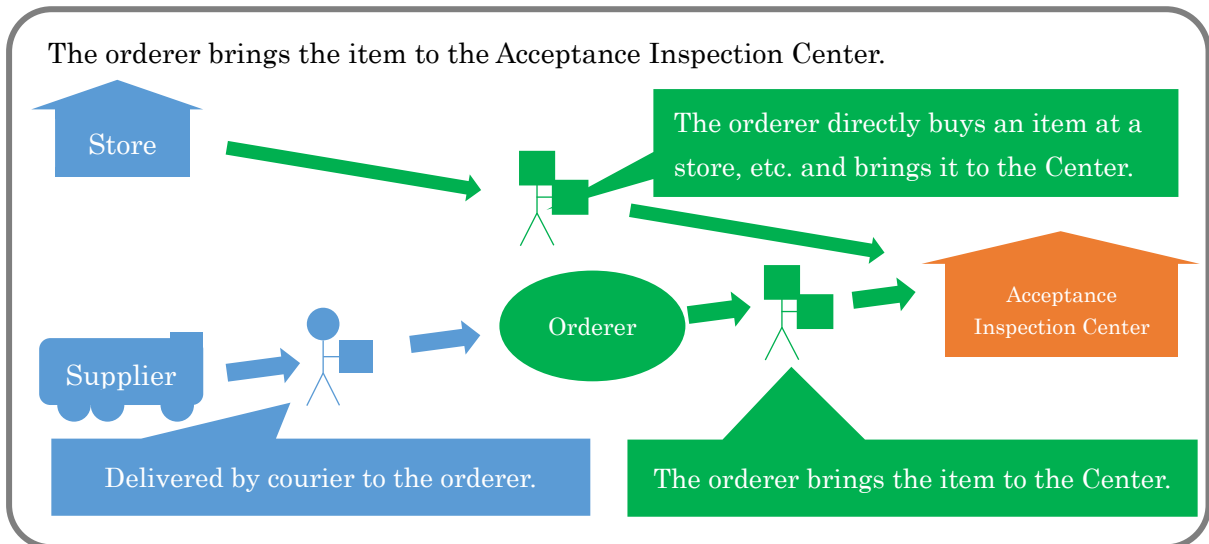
The orderer brings the item to the Acceptance Inspection Center.

Store

The orderer directly buys an item at a store, etc. and brings it to the Center.

Acceptance Inspection Center

Orderer

Supplier

Delivered by courier to the orderer.

The orderer brings the item to the Center.